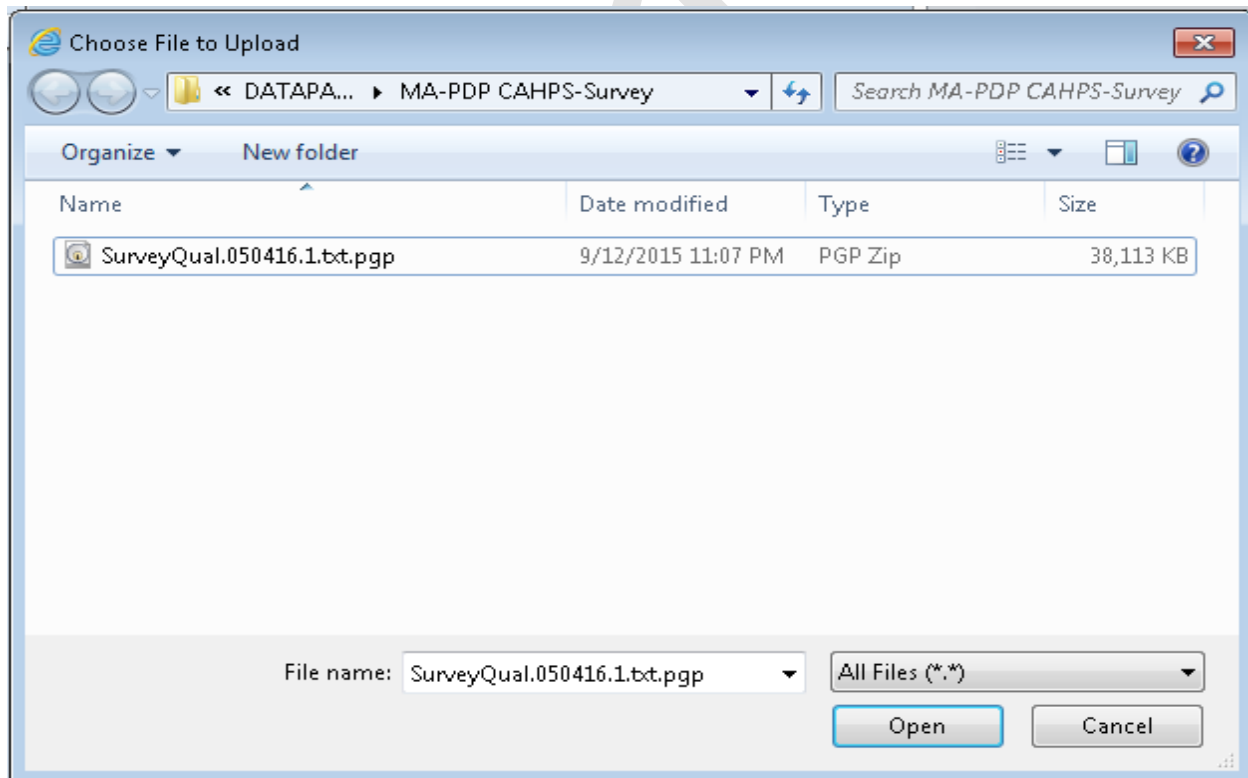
Choose File to Upload

« DATAPA... ▸ MA-PDP CAHPS-Survey

Search MA-PDP CAHPS-Survey

Organize ▾ New folder

| Name | Date modified | Type | Size |
|---|---|---|---|
| SurveyQual.050416.1.txt.pgp | 9/12/2015 11:07 PM | PGP Zip | 38,113 KB |

File name: SurveyQual.050416.1.txt.pgp

All Files (*.*)

Open Cancel